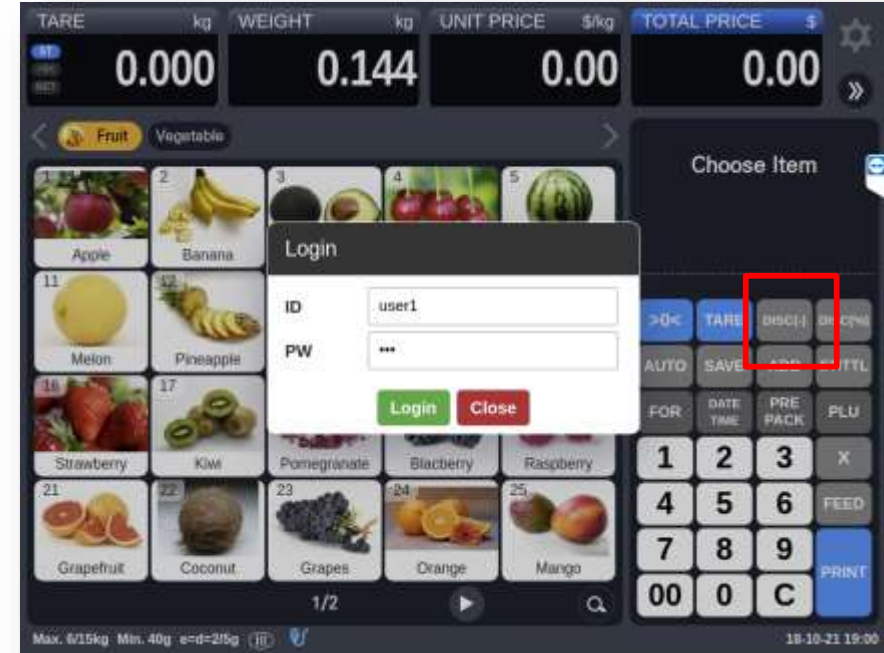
TARE kg
ST
NET
0.000

WEIGHT kg
0.144

UNIT PRICE $/kg
0.00

TOTAL PRICE $
0.00

»

Fruit Vegetable

Choose Item

1 Apple
2 Banana
3
4
5
11 Melon
12 Pineapple
16 Strawberry
17 Kiwi
Pomegranate
Blacberry
Raspberry
21 Grapefruit
22 Coconut
23 Grapes
24 Orange
25 Mango

Login
ID user1
PW •••
Login Close

>0< TARE DISC(-) DISC(%)
AUTO SAVE ADD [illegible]TTL
FOR DATE TIME PRE PACK PLU
1 2 3 X
4 5 6 FEED
7 8 9 PRINT
00 0 C

1/2

Max. 6/15kg Min. 40g e=d=2/5g III
18-10-21 19:00